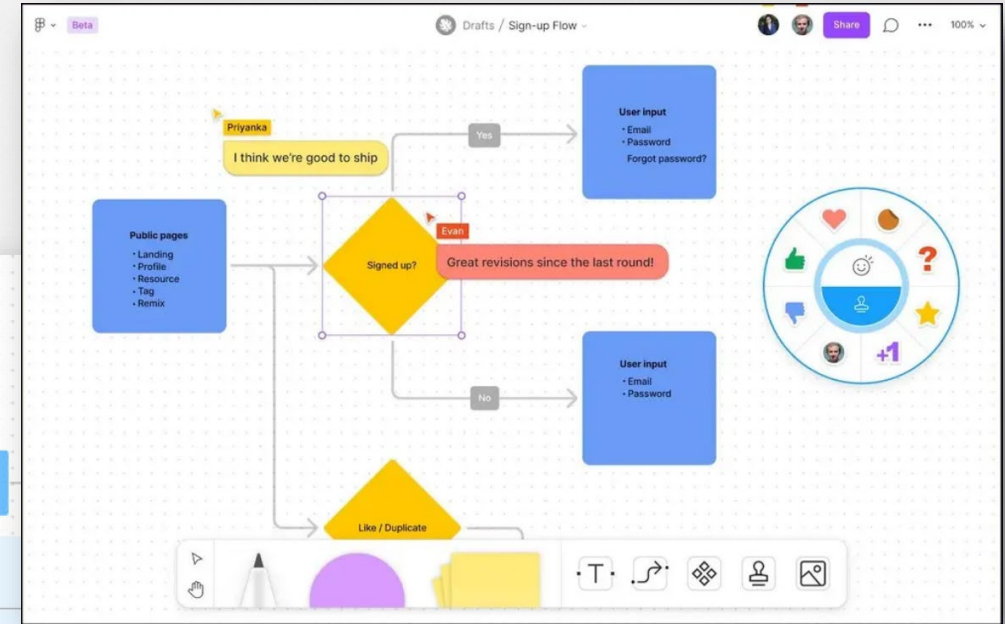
Beta

Drafts / Sign-up Flow

Share

100%

Priyanka

I think we're good to ship

Yes

User input
• Email
• Password
Forgot password?

Public pages
• Landing
• Profile
• Resource
• Tag
• Remix

Signed up?

Evan

Great revisions since the last round!

No

User input
• Email
• Password

+1

Like / Duplicate

T